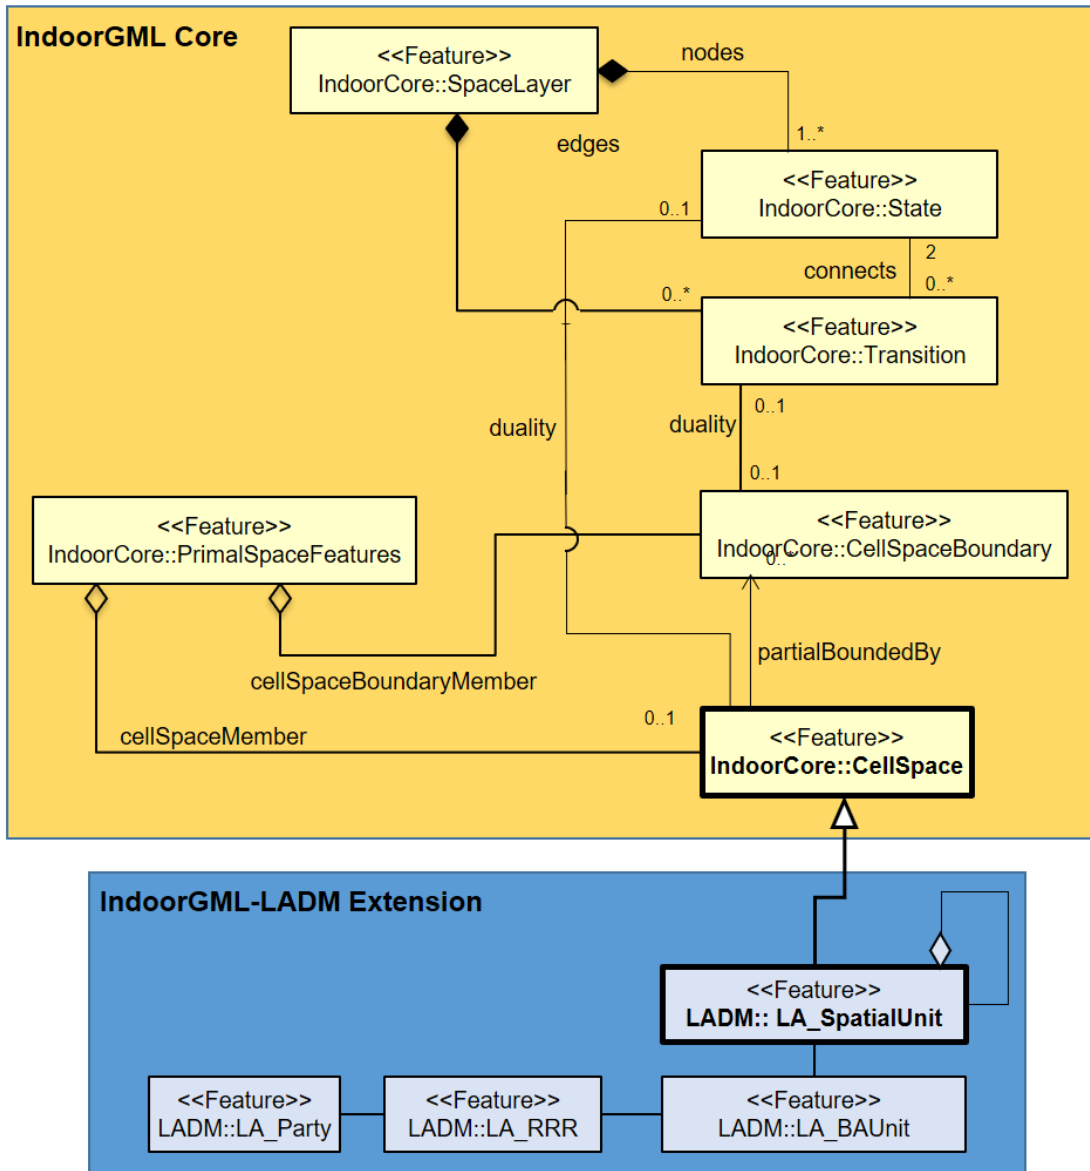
IndoorGML Core

<<Feature>>
IndoorCore::SpaceLayer

nodes

1..*

edges

<<Feature>>
IndoorCore::State

0..1

2

connects

0..*

0..*

<<Feature>>
IndoorCore::Transition

duality

duality

0..1

0..1

<<Feature>>
IndoorCore::PrimalSpaceFeatures

<<Feature>>
IndoorCore::CellSpaceBoundary

0..*

partialBoundedBy

cellSpaceBoundaryMember

0..1

cellSpaceMember

<<Feature>>
IndoorCore::CellSpace

IndoorGML-LADM Extension

<<Feature>>
LADM:: LA_SpatialUnit

<<Feature>>
LADM::LA_Party

<<Feature>>
LADM::LA_RRR

<<Feature>>
LADM::LA_BAUnit